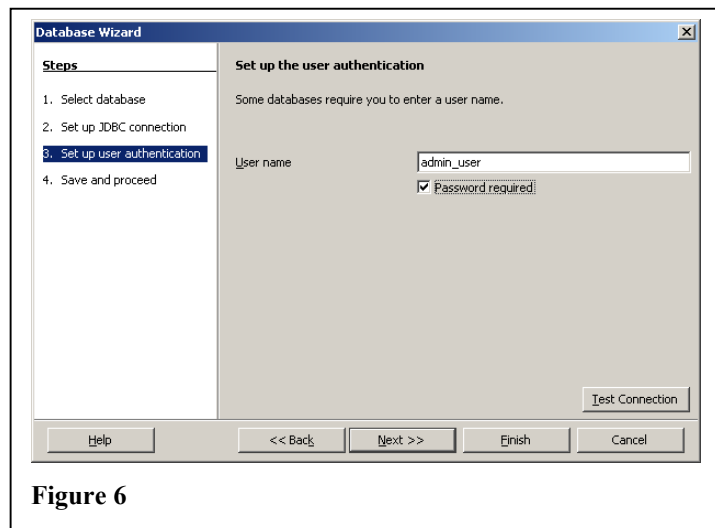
Database Wizard

Steps

1. Select database

2. Set up JDBC connection

3. Set up user authentication

4. Save and proceed

Set up the user authentication

Some databases require you to enter a user name.

User name

admin_user

Password required

Test Connection

Help

<< Back

Next >>

Finish

Cancel

Figure 6